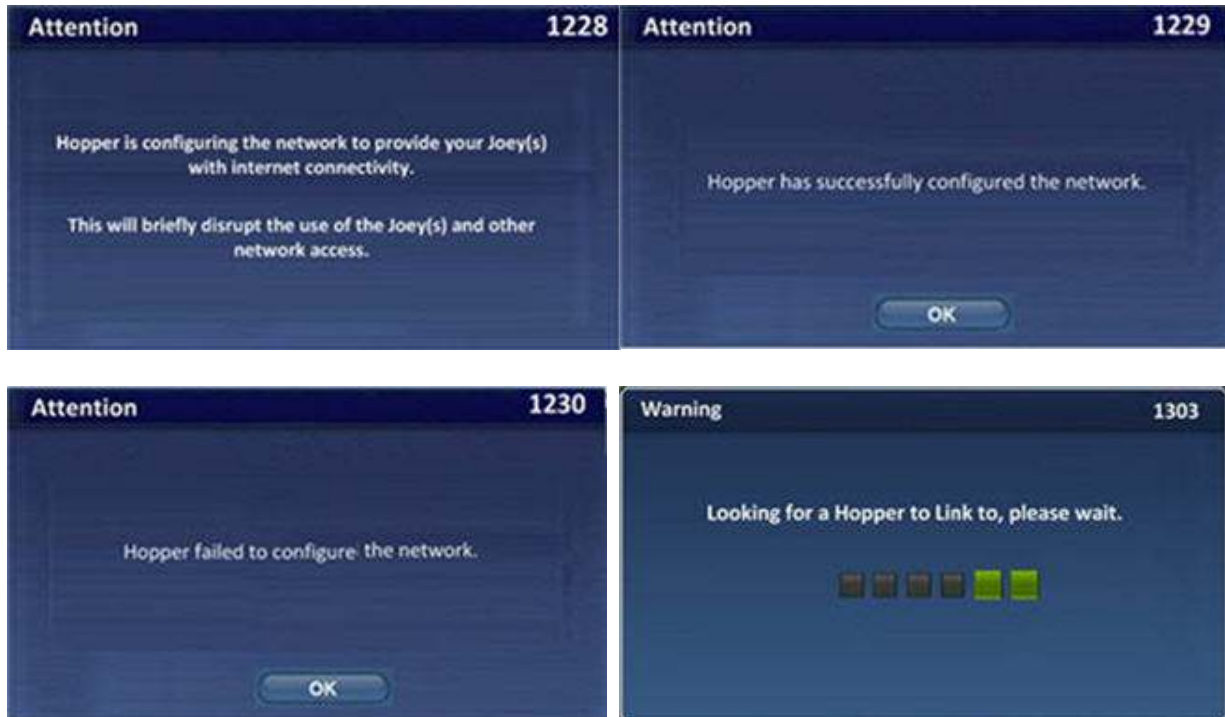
Attention 1228

Hopper is configuring the network to provide your Joey(s) with internet connectivity.

This will briefly disrupt the use of the Joey(s) and other network access.

Attention 1229

Hopper has successfully configured the network.

OK

Attention 1230

Hopper failed to configure the network.

OK

Warning 1303

Looking for a Hopper to Link to, please wait.